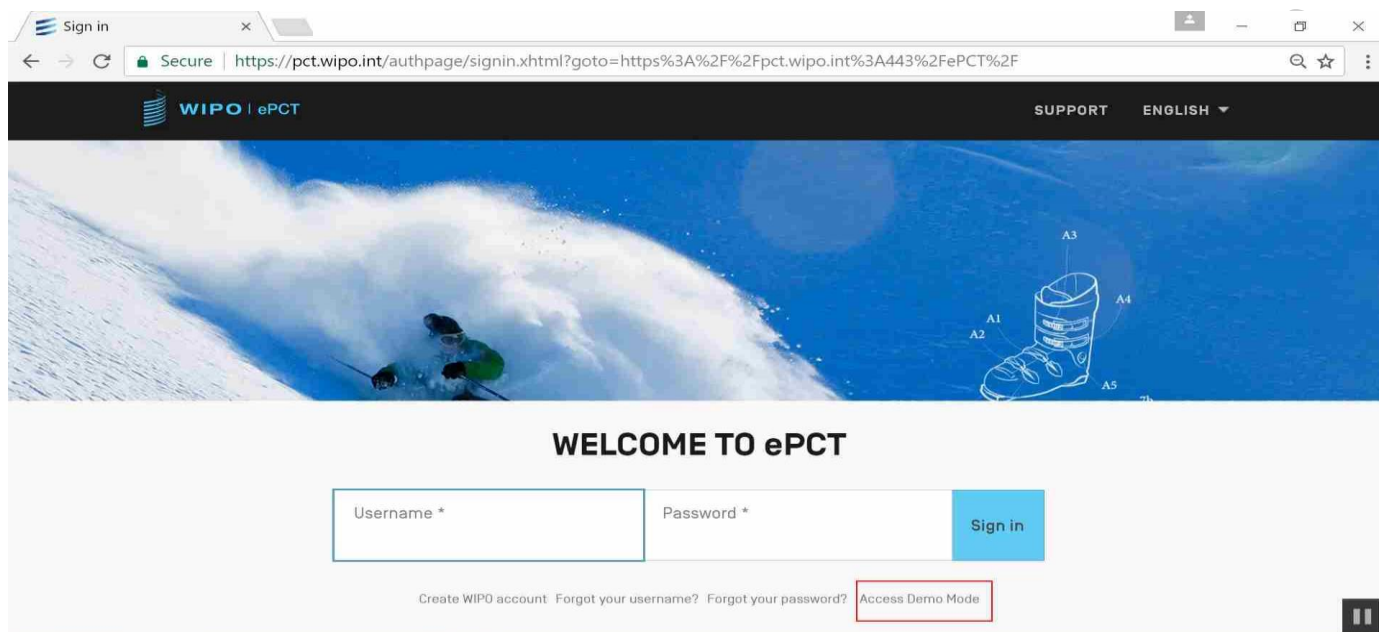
Sign in ×

Secure | https://pct.wipo.int/authpage/signin.xhtml?goto=https%3A%2F%2Fpct.wipo.int%3A443%2FePCT%2F

WIPO | ePCT

SUPPORT ENGLISH

A3
A4
A1
A2
A5

WELCOME TO ePCT

Username *

Password *

Sign in

Create WIPO account Forgot your username? Forgot your password? Access Demo Mode